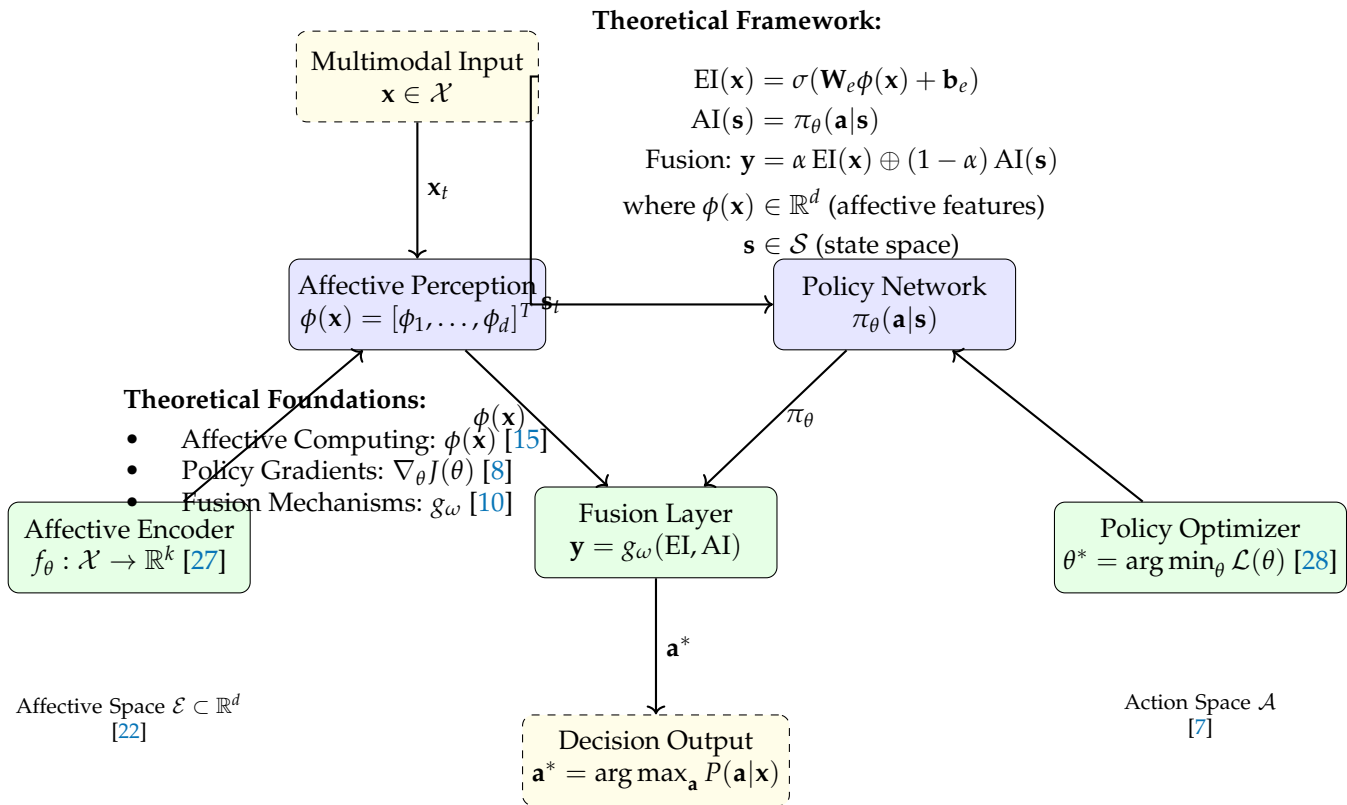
Theoretical Framework:

$\mathrm{EI}(\mathbf{x}) = \sigma(\mathbf{W}_e\phi(\mathbf{x}) + \mathbf{b}_e)$

$\mathrm{AI}(\mathbf{s}) = \pi_\theta(\mathbf{a}|\mathbf{s})$

Fusion: $\mathbf{y} = \alpha\,\mathrm{EI}(\mathbf{x}) \oplus (1-\alpha)\,\mathrm{AI}(\mathbf{s})$

where $\phi(\mathbf{x}) \in \mathbb{R}^d$ (affective features)

$\mathbf{s} \in \mathcal{S}$ (state space)

Multimodal Input
$\mathbf{x} \in \mathcal{X}$

$\mathbf{x}_t$

Affective Perception
$\phi(\mathbf{x}) = [\phi_1, \ldots, \phi_d]^T$

$\mathbf{s}_t$

Policy Network
$\pi_\theta(\mathbf{a}|\mathbf{s})$

Theoretical Foundations:
- Affective Computing: $\phi(\mathbf{x})$ [15]
- Policy Gradients: $\nabla_\theta J(\theta)$ [8]
- Fusion Mechanisms: $g_\omega$ [10]

$\phi(\mathbf{x})$

$\pi_\theta$

Affective Encoder
$f_\theta : \mathcal{X} \to \mathbb{R}^k$ [27]

Fusion Layer
$\mathbf{y} = g_\omega(\mathrm{EI}, \mathrm{AI})$

Policy Optimizer
$\theta^* = \arg\min_\theta \mathcal{L}(\theta)$ [28]

$\mathbf{a}^*$

Affective Space $\mathcal{E} \subset \mathbb{R}^d$
[22]

Action Space $\mathcal{A}$
[7]

Decision Output
$\mathbf{a}^* = \arg\max_{\mathbf{a}} P(\mathbf{a}|\mathbf{x})$